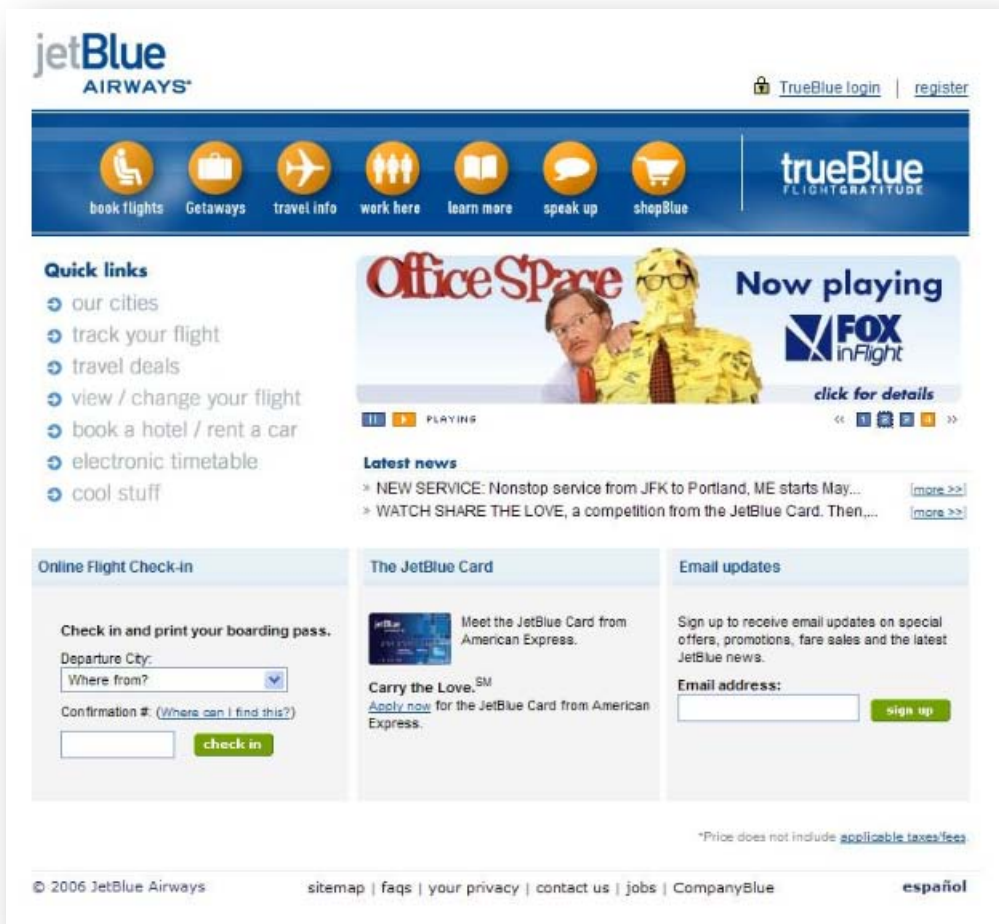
jetBlue AIRWAYS

TrueBlue login | register

book flights Getaways travel info work here learn more speak up shopBlue

trueBlue FLIGHTGRATITUDE

Quick links
our cities
track your flight
travel deals
view / change your flight
book a hotel / rent a car
electronic timetable
cool stuff

Office Space Now playing FOX inFlight
click for details

PLAYING

« 1 2 3 4 »

Latest news
» NEW SERVICE: Nonstop service from JFK to Portland, ME starts May... [more >>]
» WATCH SHARE THE LOVE, a competition from the JetBlue Card. Then,... [more >>]

Online Flight Check-in

Check in and print your boarding pass.
Departure City:
Where from?
Confirmation #: (Where can I find this?)
check in

The JetBlue Card

Meet the JetBlue Card from American Express.

Carry the Love.$^{SM}$
Apply now for the JetBlue Card from American Express.

Email updates

Sign up to receive email updates on special offers, promotions, fare sales and the latest JetBlue news.
Email address:
sign up

*Price does not include applicable taxes/fees

© 2006 JetBlue Airways

sitemap | faqs | your privacy | contact us | jobs | CompanyBlue

español